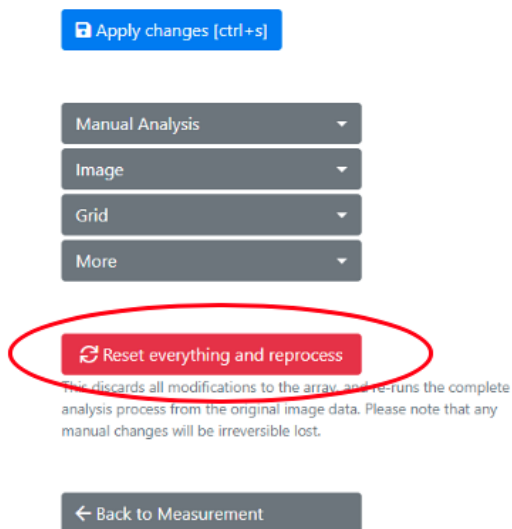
Apply changes [ctrl+s]

Manual Analysis

Image

Grid

More

Reset everything and reprocess

This discards all modifications to the array, and re-runs the complete analysis process from the original image data. Please note that any manual changes will be irreversible lost.

← Back to Measurement